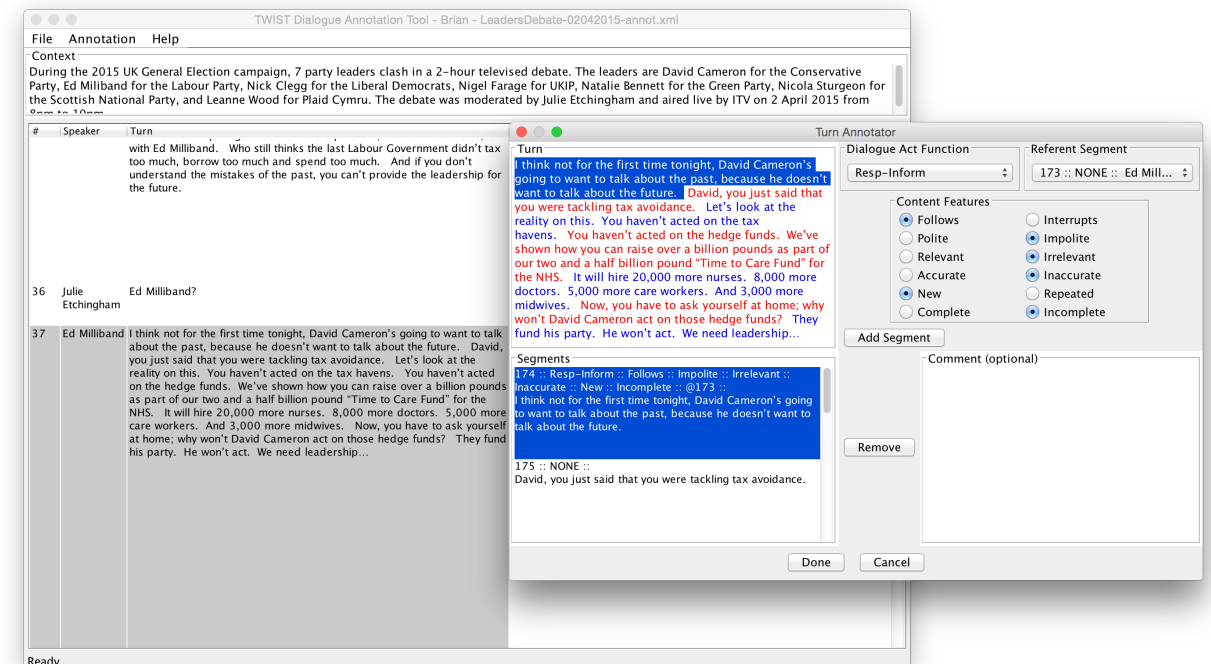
TWIST Dialogue Annotation Tool - Brian - LeadersDebate-02042015-annot.xml

File Annotation Help

Context

During the 2015 UK General Election campaign, 7 party leaders clash in a 2-hour televised debate. The leaders are David Cameron for the Conservative Party, Ed Miliband for the Labour Party, Nick Clegg for the Liberal Democrats, Nigel Farage for UKIP, Natalie Bennett for the Green Party, Nicola Sturgeon for the Scottish National Party, and Leanne Wood for Plaid Cymru. The debate was moderated by Julie Etchingham and aired live by ITV on 2 April 2015 from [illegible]

| # | Speaker | Turn |
|---|---|---|
| | | with Ed Milliband. Who still thinks the last Labour Government didn't tax too much, borrow too much and spend too much. And if you don't understand the mistakes of the past, you can't provide the leadership for the future. |
| 36 | Julie Etchingham | Ed Milliband? |
| 37 | Ed Milliband | I think not for the first time tonight, David Cameron's going to want to talk about the past, because he doesn't want to talk about the future. David, you just said that you were tackling tax avoidance. Let's look at the reality on this. You haven't acted on the tax havens. You haven't acted on the hedge funds. We've shown how you can raise over a billion pounds as part of our two and a half billion pound "Time to Care Fund" for the NHS. It will hire 20,000 more nurses. 8,000 more doctors. 5,000 more care workers. And 3,000 more midwives. Now, you have to ask yourself at home; why won't David Cameron act on those hedge funds? They fund his party. He won't act. We need leadership... |

Ready

Turn Annotator

Turn

I think not for the first time tonight, David Cameron's going to want to talk about the past, because he doesn't want to talk about the future. David, you just said that you were tackling tax avoidance. Let's look at the reality on this. You haven't acted on the tax havens. You haven't acted on the hedge funds. We've shown how you can raise over a billion pounds as part of our two and a half billion pound "Time to Care Fund" for the NHS. It will hire 20,000 more nurses. 8,000 more doctors. 5,000 more care workers. And 3,000 more midwives. Now, you have to ask yourself at home; why won't David Cameron act on those hedge funds? They fund his party. He won't act. We need leadership...

Dialogue Act Function
Resp-Inform

Referent Segment
173 :: NONE :: Ed Mill...

Content Features
Follows
Interrupts
Polite
Impolite
Relevant
Irrelevant
Accurate
Inaccurate
New
Repeated
Complete
Incomplete

Add Segment

Segments

174 :: Resp-Inform :: Follows :: Impolite :: Irrelevant :: Inaccurate :: New :: Incomplete :: @173 ::
I think not for the first time tonight, David Cameron's going to want to talk about the past, because he doesn't want to talk about the future.

175 :: NONE ::
David, you just said that you were tackling tax avoidance.

Remove

Comment (optional)

Done
Cancel